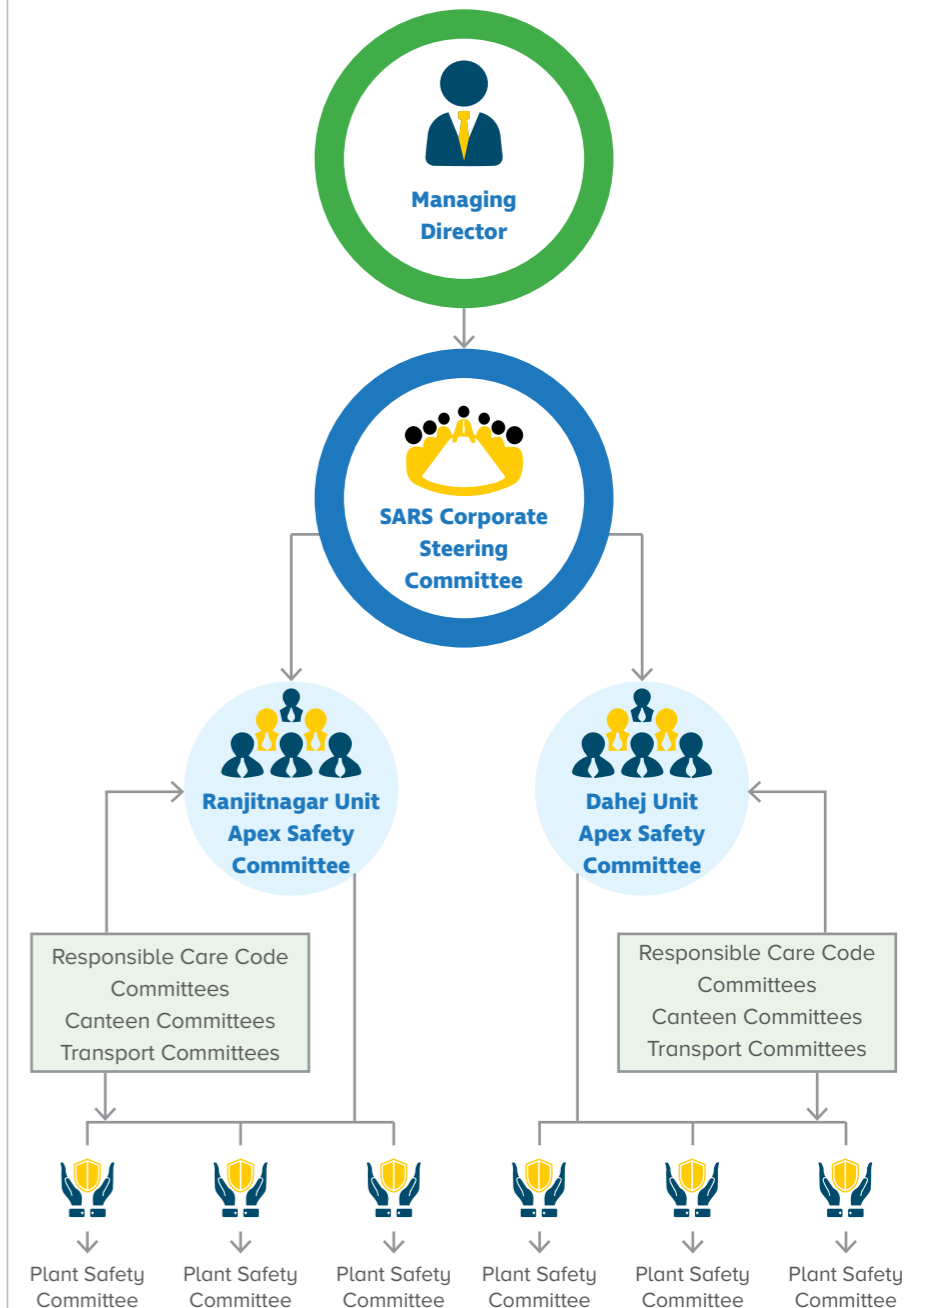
Managing Director

SARS Corporate Steering Committee

Ranjitnagar Unit Apex Safety Committee

Dahej Unit Apex Safety Committee

Responsible Care Code Committees
Canteen Committees
Transport Committees

Responsible Care Code Committees
Canteen Committees
Transport Committees

Plant Safety Committee

Plant Safety Committee

Plant Safety Committee

Plant Safety Committee

Plant Safety Committee

Plant Safety Committee